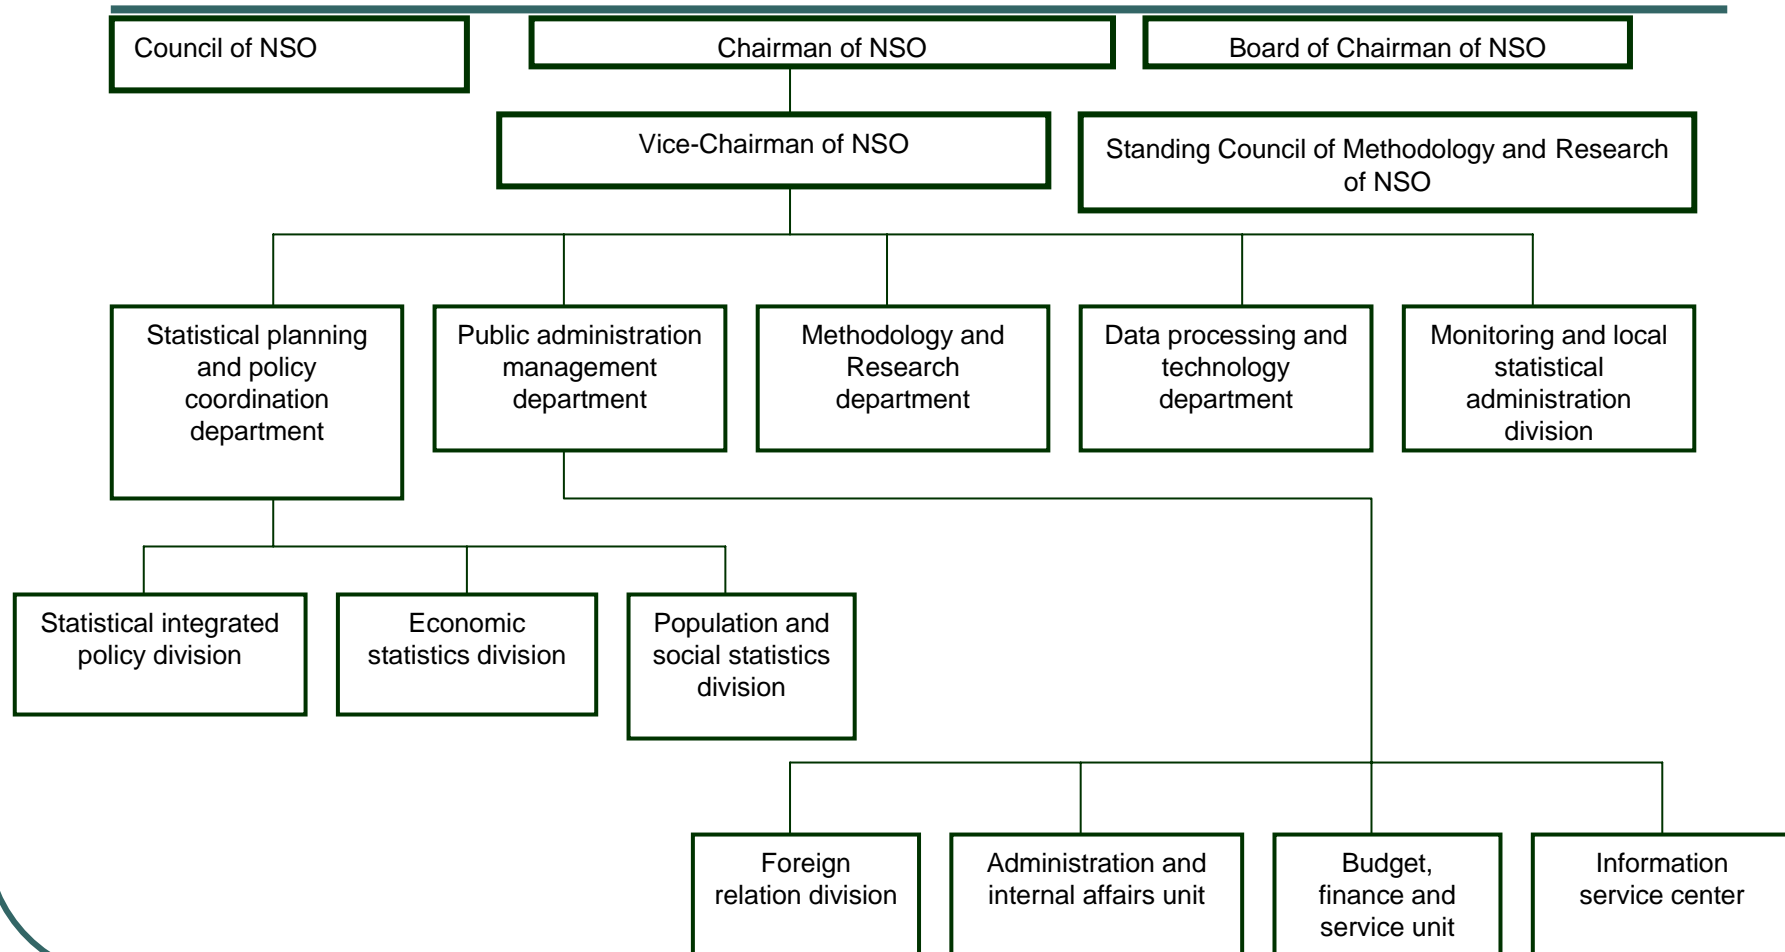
Council of NSO

Chairman of NSO

Board of Chairman of NSO

Vice-Chairman of NSO

Standing Council of Methodology and Research of NSO

Statistical planning and policy coordination department

Public administration management department

Methodology and Research department

Data processing and technology department

Monitoring and local statistical administration division

Statistical integrated policy division

Economic statistics division

Population and social statistics division

Foreign relation division

Administration and internal affairs unit

Budget, finance and service unit

Information service center